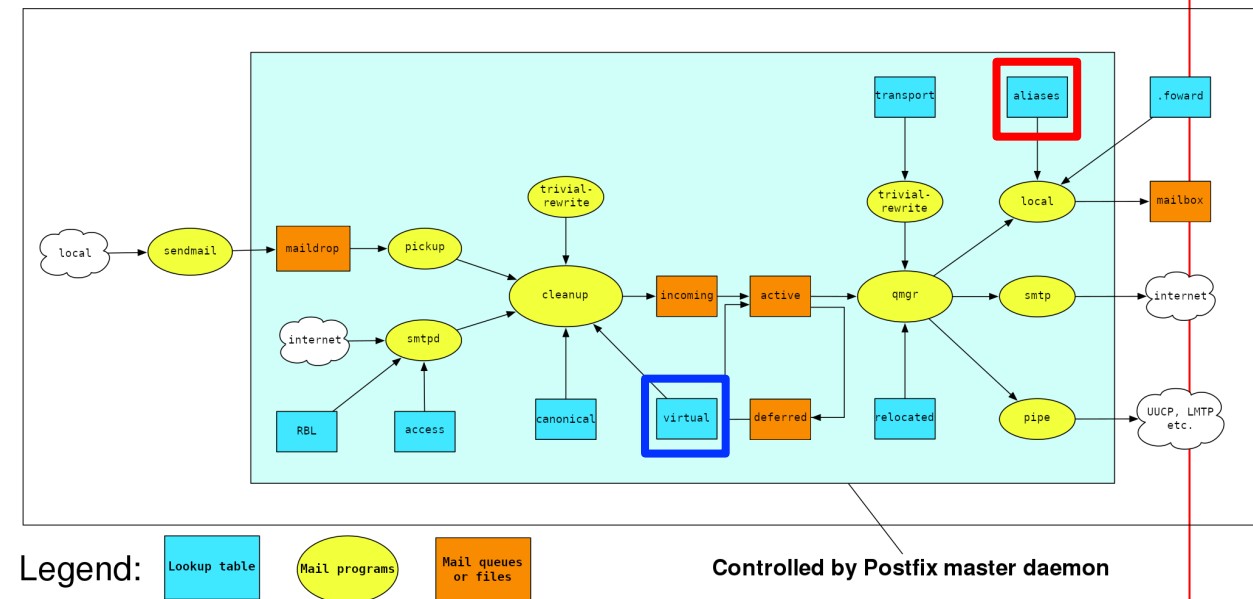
transport

aliases

.foward

trivial-rewrite

trivial-rewrite

local

mailbox

local

sendmail

maildrop

pickup

cleanup

incoming

active

qmgr

smtp

internet

internet

smtpd

virtual

deferred

pipe

UUCP, LMTP etc.

RBL

access

canonical

relocated

Legend:

Lookup table

Mail programs

Mail queues or files

Controlled by Postfix master daemon